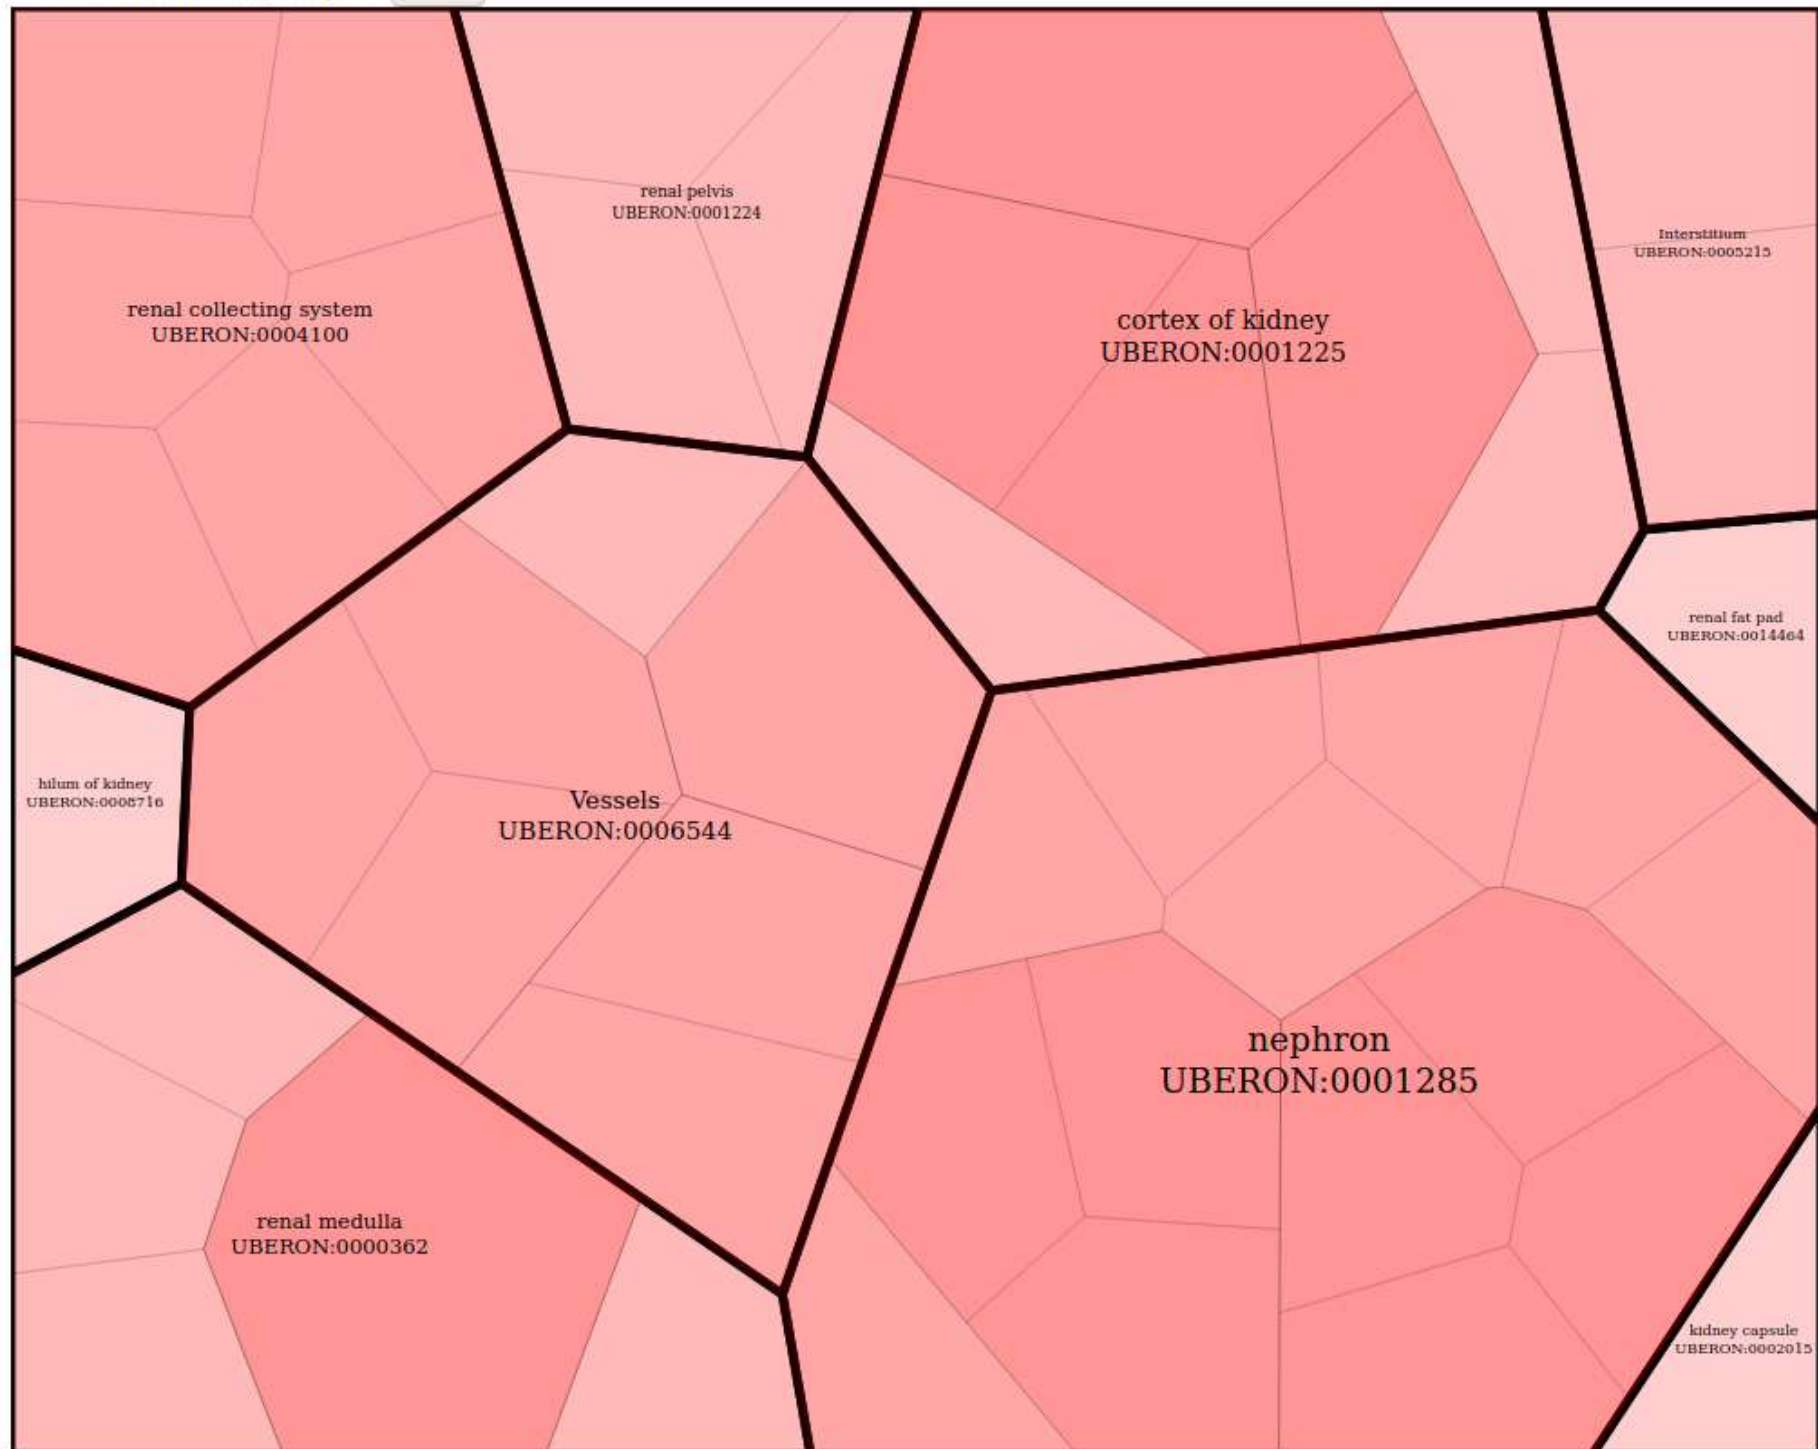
renal pelvis
UBERON:0001224

renal collecting system
UBERON:0004100

cortex of kidney
UBERON:0001225

Interstitium
UBERON:0005215

renal fat pad
UBERON:0014464

hilum of kidney
UBERON:0008716

Vessels
UBERON:0006544

nephron
UBERON:0001285

renal medulla
UBERON:0000362

kidney capsule
UBERON:0002015